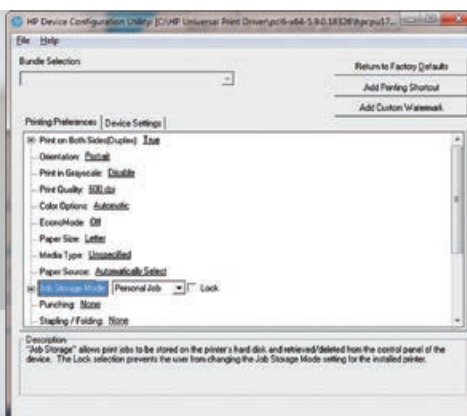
HP Device Configuration Utility [C:\HP Universal Print Driver\pcl6-x64-5.9.0.18326\hpcpu17...

File Help

Bundle Selection

Return to Factory Defaults

Add Printing Shortcut

Add Custom Watermark

Printing Preferences | Device Settings

Print on Both Sides(Duplex): True

Orientation: Portrait

Print in Grayscale: Disable

Print Quality: 600 dpi

Color Options: Automatic

EconoMode: Off

Paper Size: Letter

Media Type: Unspecified

Paper Source: Automatically Select

Job Storage Mode: Personal Job Lock

Punching: None

Stapling / Folding: None

Description
"Job Storage" allows print jobs to be stored on the printer's hard disk and retrieved/deleted from the control panel of the device. The Lock selection prevents the user from changing the Job Storage Mode setting for the installed printer.